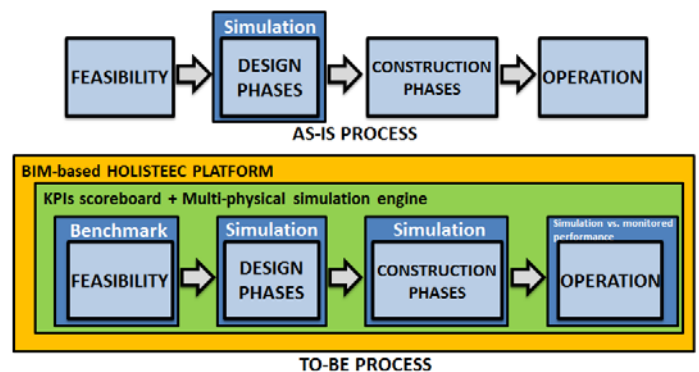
FEASIBILITY

Simulation

DESIGN PHASES

CONSTRUCTION PHASES

OPERATION

AS-IS PROCESS

BIM-based HOLISTEEC PLATFORM

KPIs scoreboard + Multi-physical simulation engine

Benchmark

FEASIBILITY

Simulation

DESIGN PHASES

Simulation

CONSTRUCTION PHASES

Simulation vs. monitored performance

OPERATION

TO-BE PROCESS